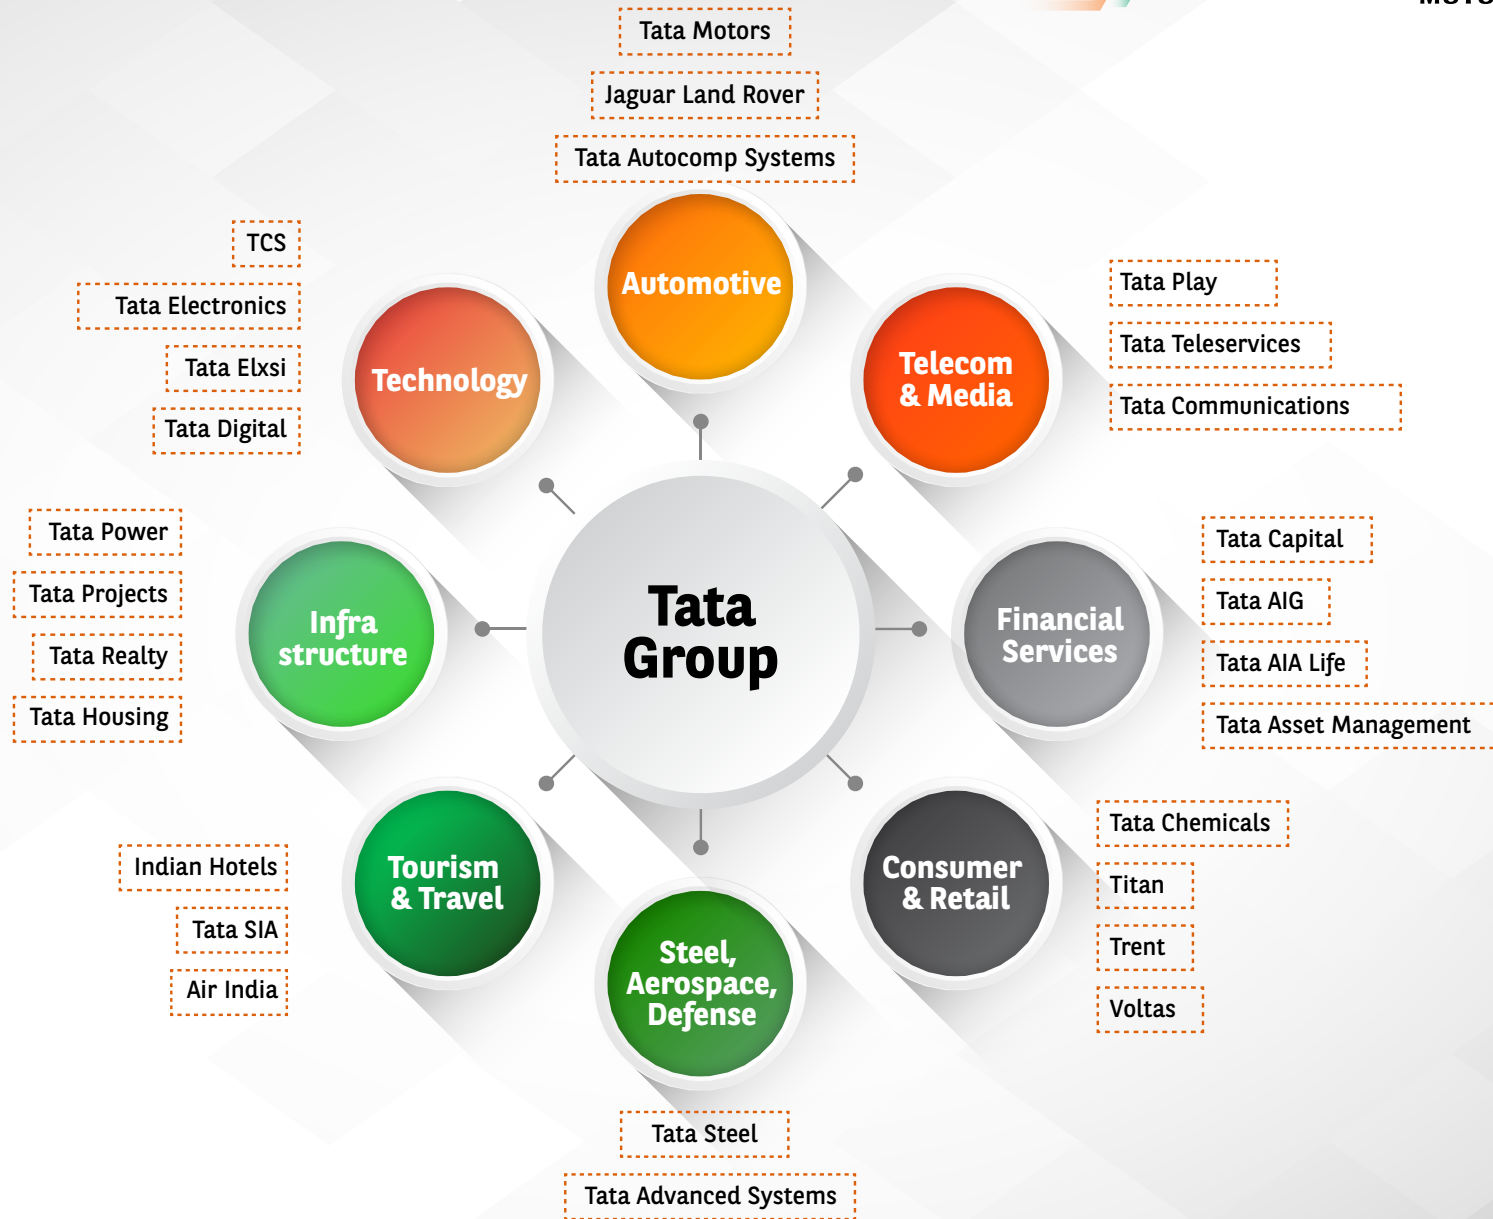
Tata Motors

Jaguar Land Rover

Tata Autocomp Systems

Automotive

TCS

Tata Electronics

Tata Elxsi

Tata Digital

Technology

Tata Play

Tata Teleservices

Tata Communications

Telecom & Media

Tata Group

Tata Power

Tata Projects

Tata Realty

Tata Housing

Infra structure

Financial Services

Tata Capital

Tata AIG

Tata AIA Life

Tata Asset Management

Indian Hotels

Tata SIA

Air India

Tourism & Travel

Consumer & Retail

Tata Chemicals

Titan

Trent

Voltas

Steel, Aerospace, Defense

Tata Steel

Tata Advanced Systems